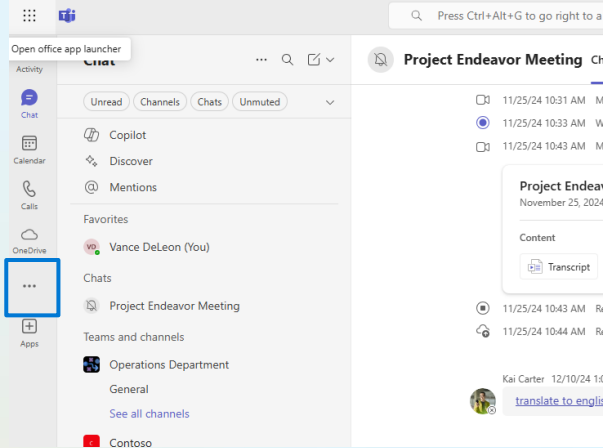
Press Ctrl+Alt+G to go right to a

Open office app launcher

Activity

Chat

Calendar

Calls

OneDrive

...

Apps

Chat

Unread Channels Chats Unmuted

Copilot

Discover

Mentions

Favorites

VD Vance DeLeon (You)

Chats

Project Endeavor Meeting

Teams and channels

Operations Department

General

See all channels

Contoso

Project Endeavor Meeting Ch

11/25/24 10:31 AM M

11/25/24 10:33 AM W

11/25/24 10:43 AM M

Project Endea

November 25, 2024

Content

Transcript

11/25/24 10:43 AM R

11/25/24 10:44 AM R

Kai Carter 12/10/24 1:0

translate to englis